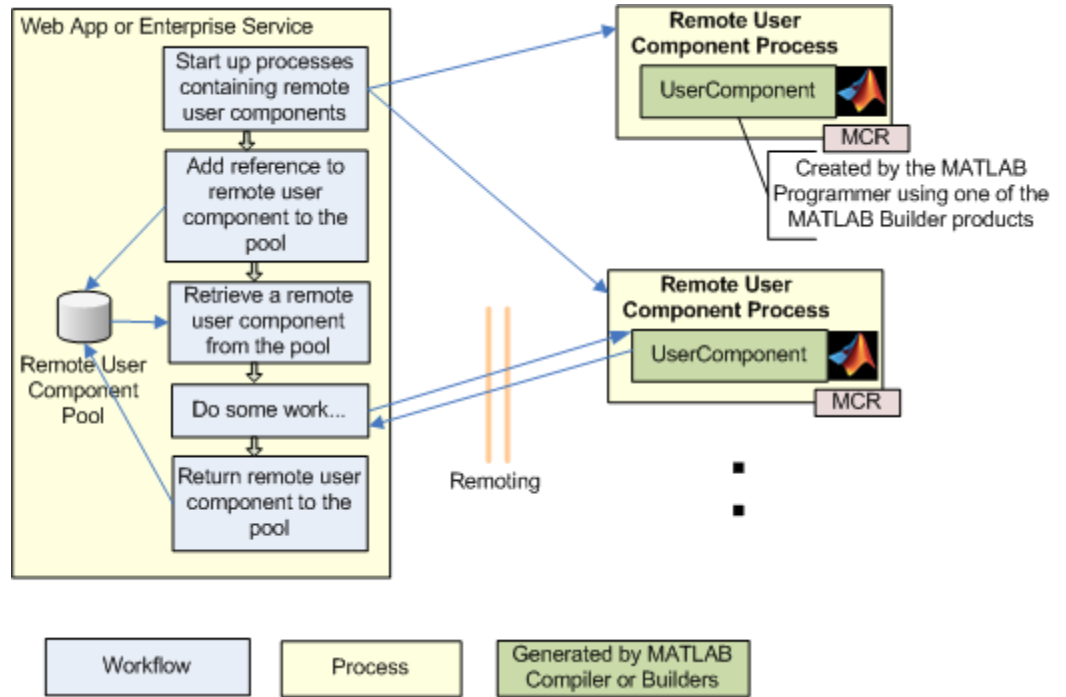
Web App or Enterprise Service

Start up processes containing remote user components

Add reference to remote user component to the pool

Retrieve a remote user component from the pool

Do some work...

Return remote user component to the pool

Remote User Component Pool

Remote User Component Process

UserComponent

MCR

Created by the MATLAB Programmer using one of the MATLAB Builder products

Remote User Component Process

UserComponent

MCR

Remoting

Workflow

Process

Generated by MATLAB Compiler or Builders